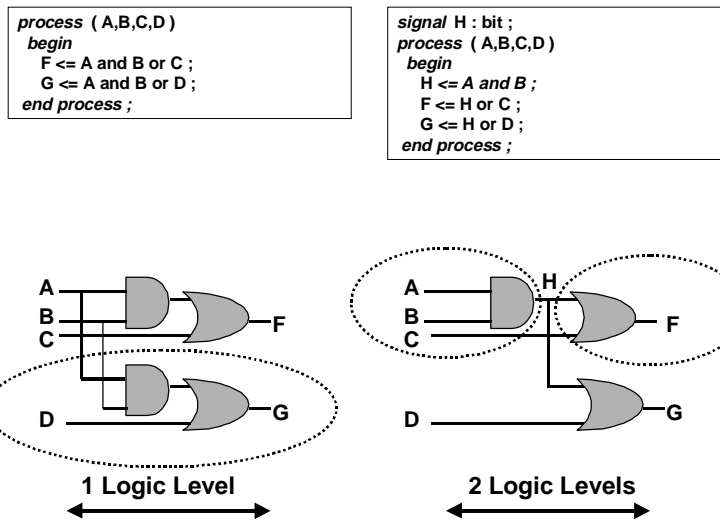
process ( A,B,C,D )
begin
F <= A and B or C ;
G <= A and B or D ;
end process ;

signal H : bit ;
process ( A,B,C,D )
begin
H <= A and B ;
F <= H or C ;
G <= H or D ;
end process ;

A
B
C
D
F
G
1 Logic Level

A
B
C
H
D
F
G
2 Logic Levels